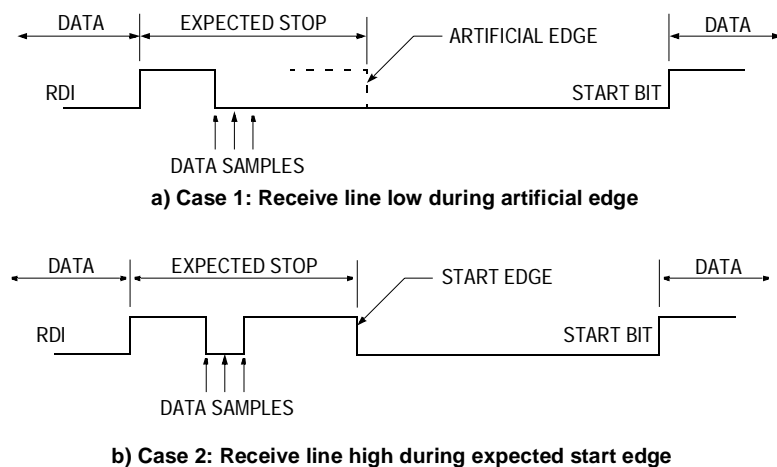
DATA
EXPECTED STOP
ARTIFICIAL EDGE
DATA
RDI
START BIT
DATA SAMPLES

**a) Case 1: Receive line low during artificial edge**

DATA
EXPECTED STOP
START EDGE
DATA
RDI
START BIT
DATA SAMPLES

**b) Case 2: Receive line high during expected start edge**